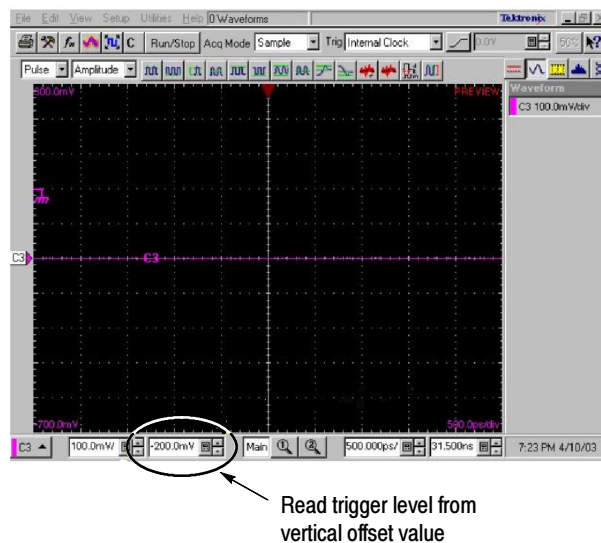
File Edit View Setup Utilities Help 0 Waveforms

Tektronix

C Run/Stop Acq Mode Sample Trig Internal Clock 0.0V

50%

Pulse Amplitude

Waveform

C3 100.0mV/div

300.0mV

PREVIEW

C3

C3

-700.0mV

500.0ps/div

C3 100.0mV -200.0mV Main 500.000ps/ 31.500ns 7:23 PM 4/10/03

Read trigger level from vertical offset value